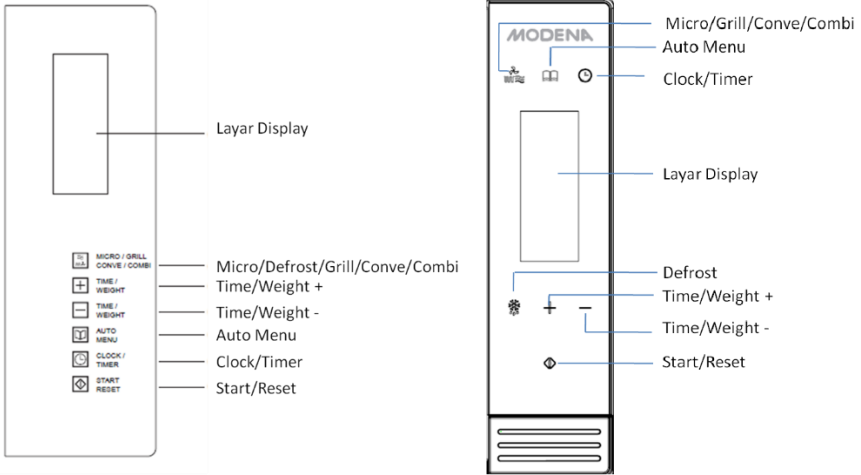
Layar Display

MICRO / GRILL CONVE / COMBI
Micro/Defrost/Grill/Conve/Combi
TIME / WEIGHT
Time/Weight +
TIME / WEIGHT
Time/Weight -
AUTO MENU
Auto Menu
CLOCK / TIMER
Clock/Timer
START RESET
Start/Reset

MODENA
Micro/Grill/Conve/Combi
Auto Menu
Clock/Timer
Layar Display
Defrost
Time/Weight +
Time/Weight -
Start/Reset